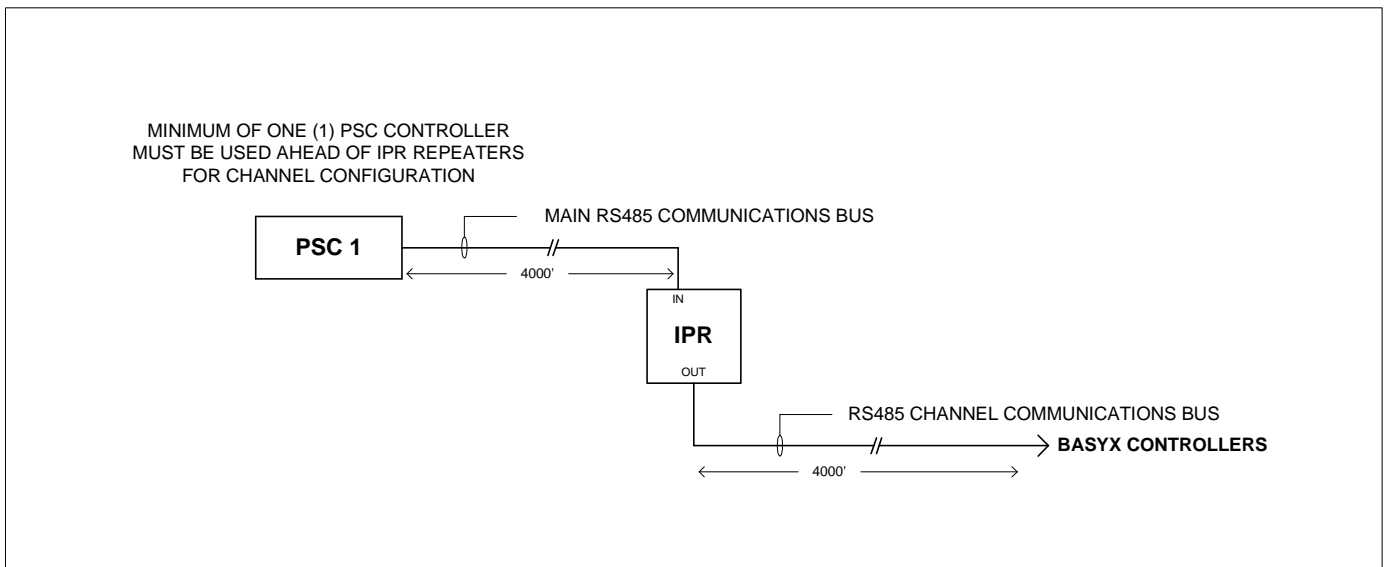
MINIMUM OF ONE (1) PSC CONTROLLER
MUST BE USED AHEAD OF IPR REPEATERS
FOR CHANNEL CONFIGURATION

MAIN RS485 COMMUNICATIONS BUS

PSC 1

4000'

IN

IPR

OUT

RS485 CHANNEL COMMUNICATIONS BUS

BASYX CONTROLLERS

4000'